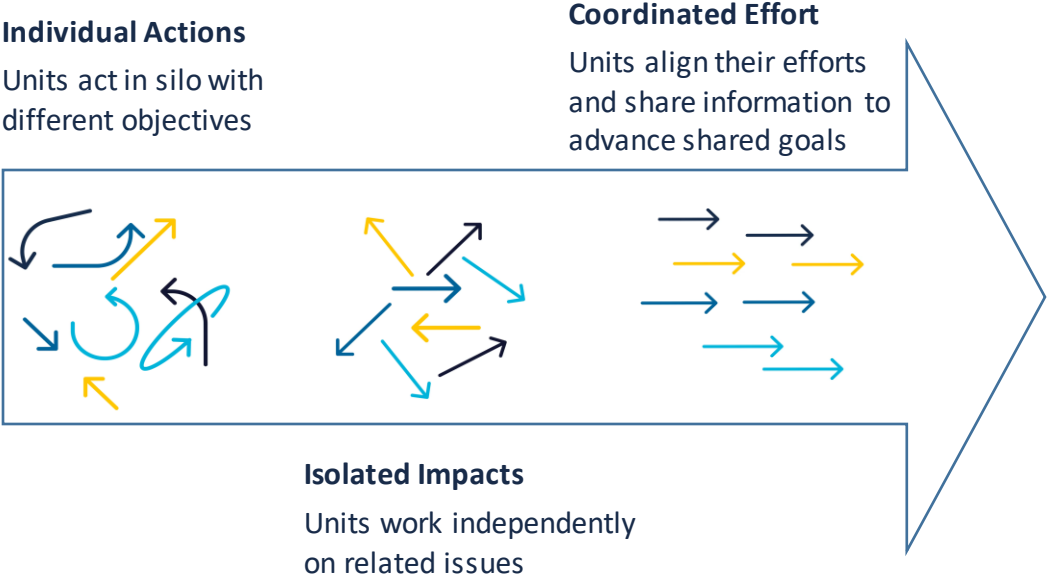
Individual Actions
Units act in silo with different objectives

Coordinated Effort
Units align their efforts and share information to advance shared goals

Isolated Impacts
Units work independently on related issues